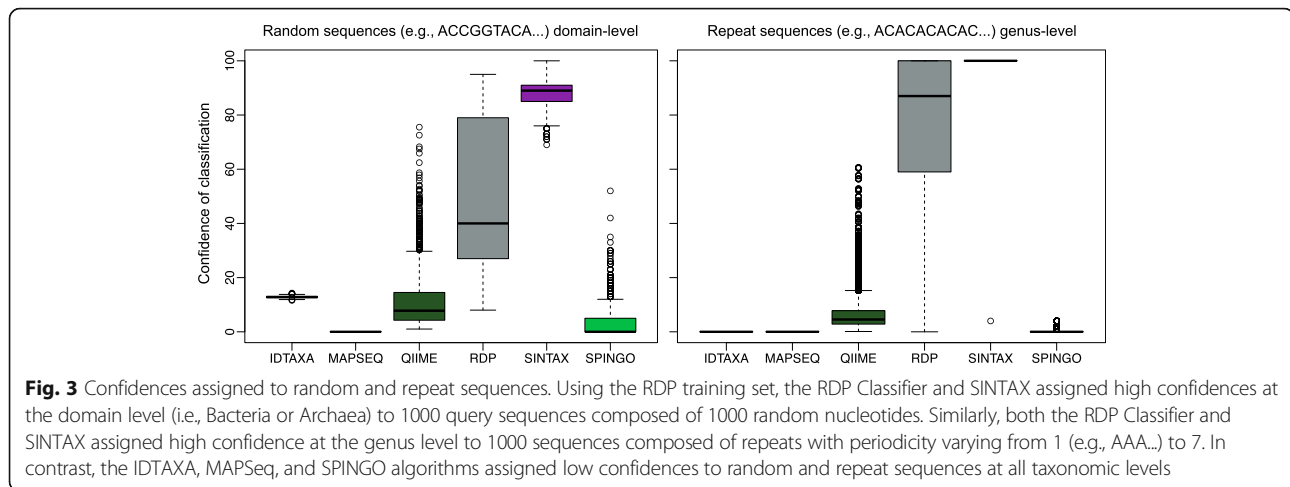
Random sequences (e.g., ACCGGTACA...) domain-level

Repeat sequences (e.g., ACACACACAC...) genus-level

Confidence of classification

0
20
40
60
80
100

IDTAXA MAPSEQ QIIME RDP SINTAX SPINGO

IDTAXA MAPSEQ QIIME RDP SINTAX SPINGO

**Fig. 3** Confidences assigned to random and repeat sequences. Using the RDP training set, the RDP Classifier and SINTAX assigned high confidences at the domain level (i.e., Bacteria or Archaea) to 1000 query sequences composed of 1000 random nucleotides. Similarly, both the RDP Classifier and SINTAX assigned high confidence at the genus level to 1000 sequences composed of repeats with periodicity varying from 1 (e.g., AAA...) to 7. In contrast, the IDTAXA, MAPSeq, and SPINGO algorithms assigned low confidences to random and repeat sequences at all taxonomic levels